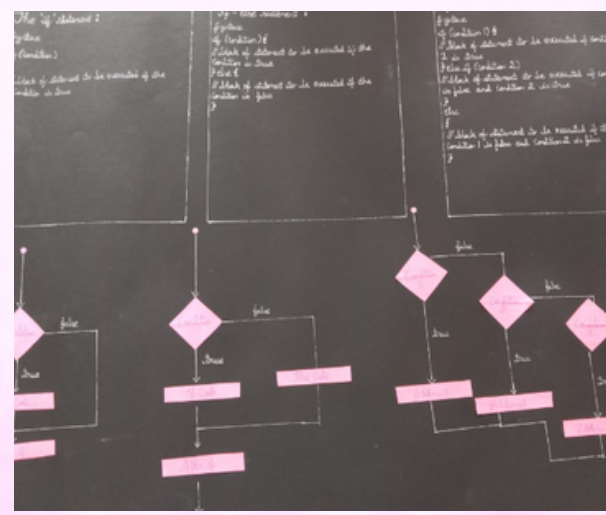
The 'if' statement :
Syntax
if (condition)
{
// block of statement to be executed if the condition is true
}

If - else statement :
Syntax
if (condition) {
// block of statement to be executed if the condition is true
} else {
// block of statement to be executed if the condition is false
}

Syntax
if (condition 1) {
// block of statement to be executed if condition 1 is true
} else if (condition 2)
// block of statement to be executed if condition 1 is false and condition 2 is true
}
else
{
// block of statement to be executed if condition 1 is false and condition 2 is false
}

false
true

false
true

false
true
false
true
false
true